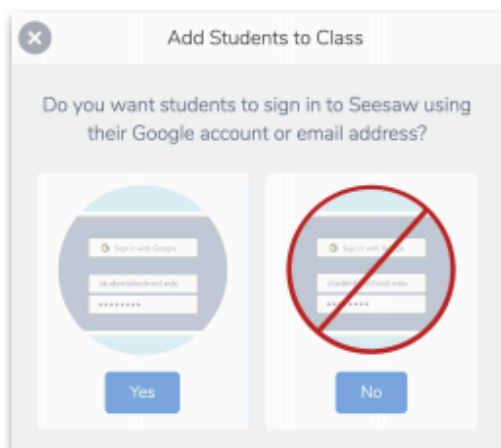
Add Students to Class

Do you want students to sign in to Seesaw using their Google account or email address?

G Sign in with Google

student@school.edu

••••••••

Yes

G Sign in with Google

student@school.edu

••••••••

No